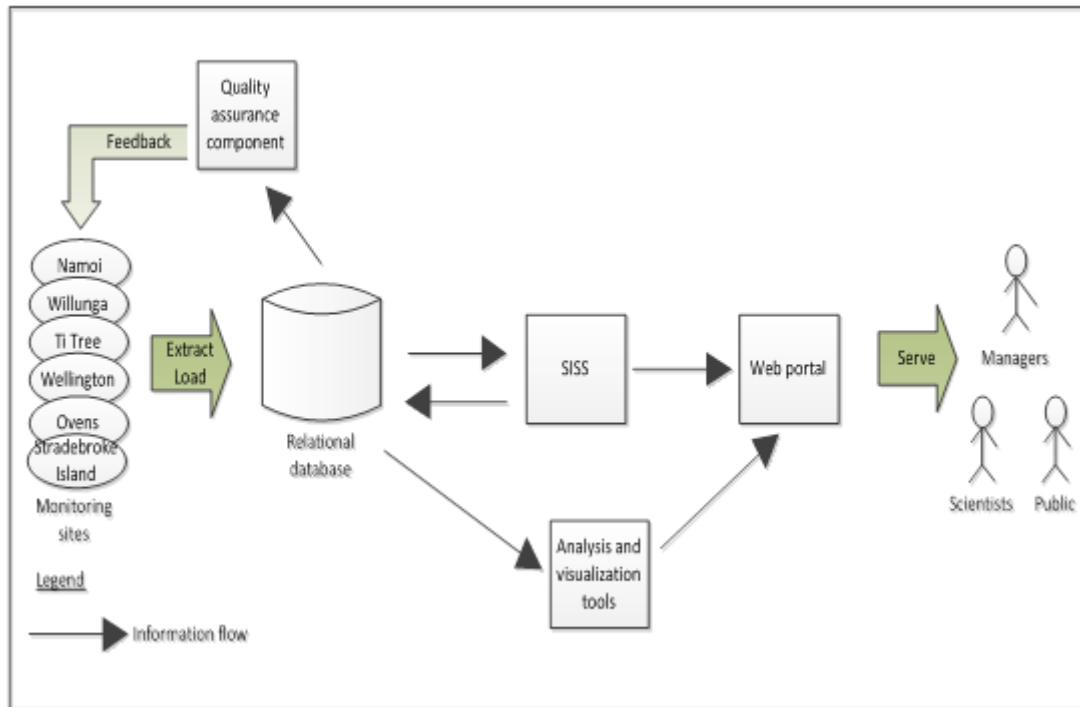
Quality assurance component

Feedback

Namoi

Willunga

Ti Tree

Wellington

Ovens

Stradebroke Island

Monitoring sites

Extract Load

Relational database

SISS

Web portal

Serve

Managers

Scientists

Public

Analysis and visualization tools

Legend

Information flow